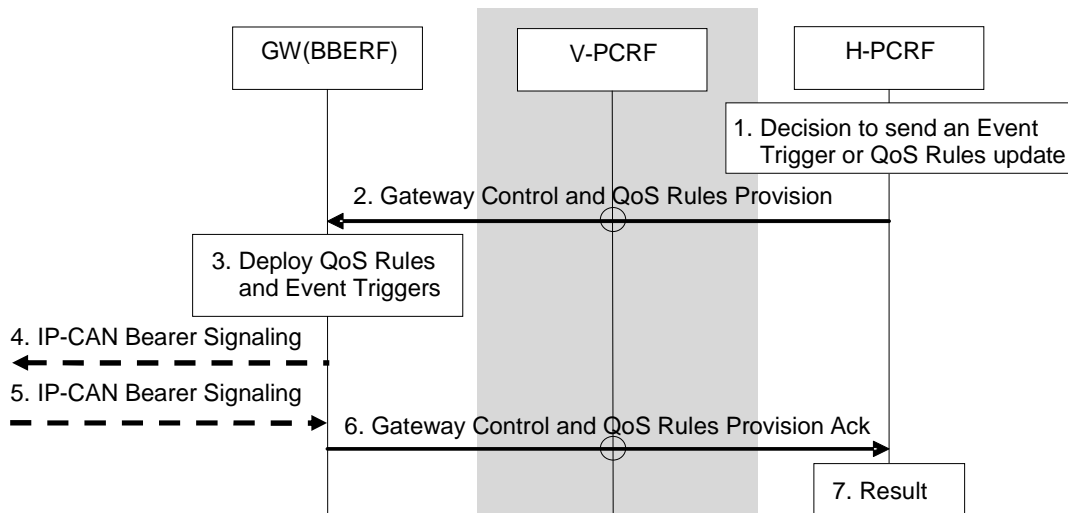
GW(BBERF)

V-PCRF

H-PCRF

1. Decision to send an Event Trigger or QoS Rules update

2. Gateway Control and QoS Rules Provision

3. Deploy QoS Rules and Event Triggers

4. IP-CAN Bearer Signaling

5. IP-CAN Bearer Signaling

6. Gateway Control and QoS Rules Provision Ack

7. Result